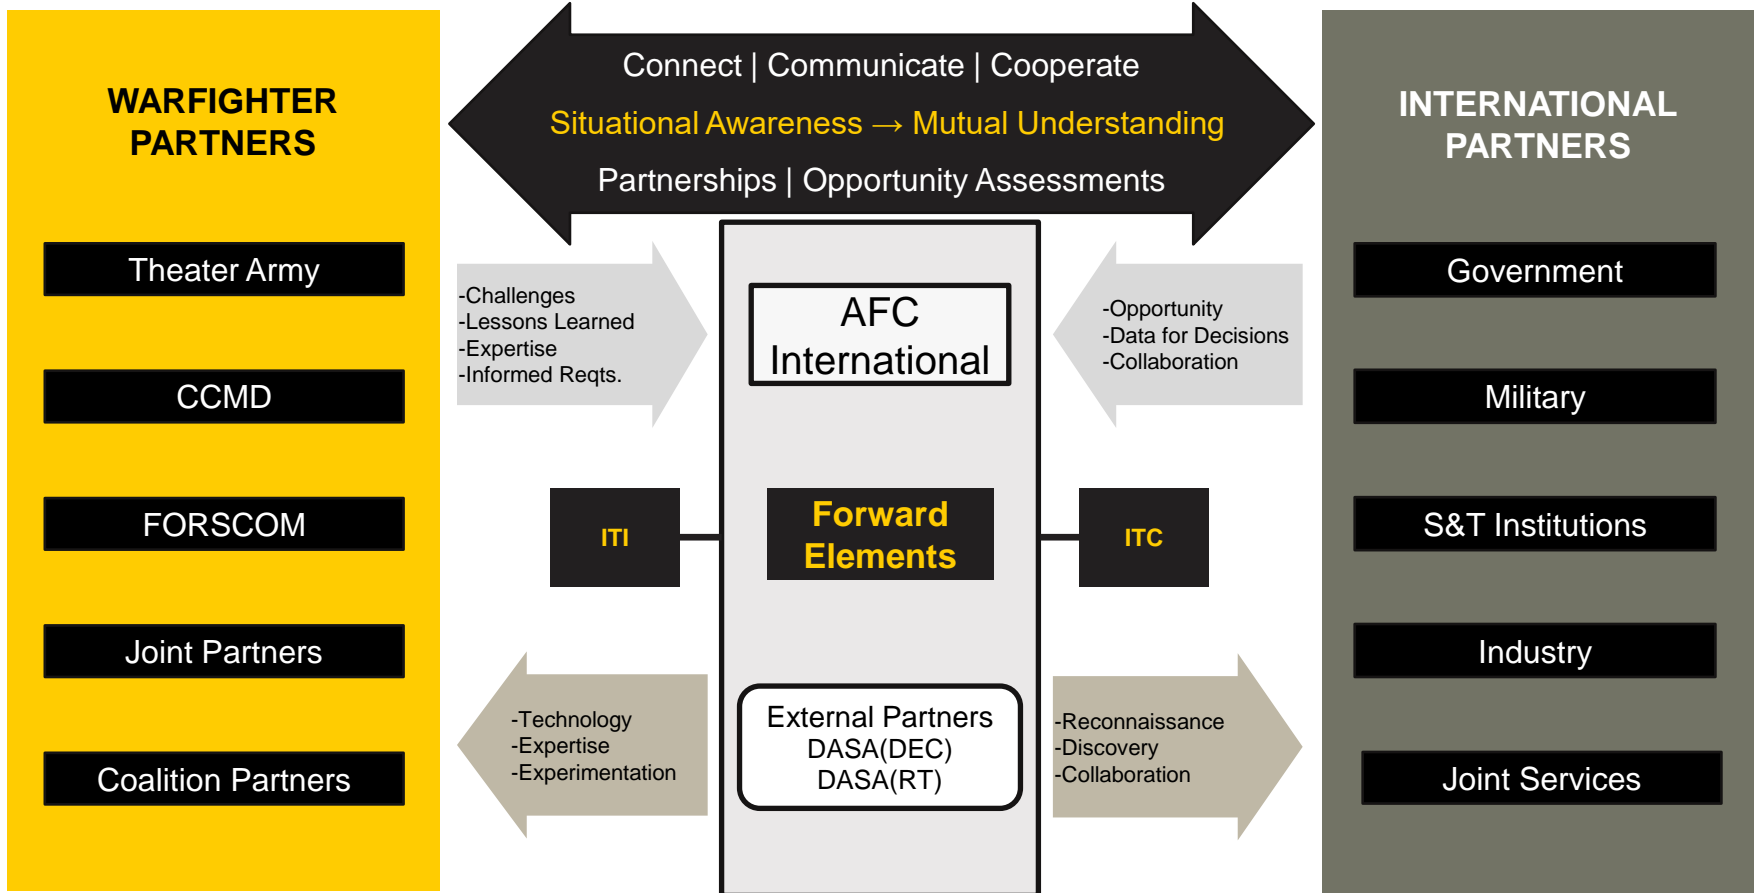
WARFIGHTER PARTNERS

Theater Army

CCMD

FORSCOM

Joint Partners

Coalition Partners

Connect | Communicate | Cooperate

Situational Awareness → Mutual Understanding

Partnerships | Opportunity Assessments

-Challenges
-Lessons Learned
-Expertise
-Informed Reqts.

AFC International

-Opportunity
-Data for Decisions
-Collaboration

ITI

Forward Elements

ITC

-Technology
-Expertise
-Experimentation

External Partners
DASA(DEC)
DASA(RT)

-Reconnaissance
-Discovery
-Collaboration

INTERNATIONAL PARTNERS

Government

Military

S&T Institutions

Industry

Joint Services